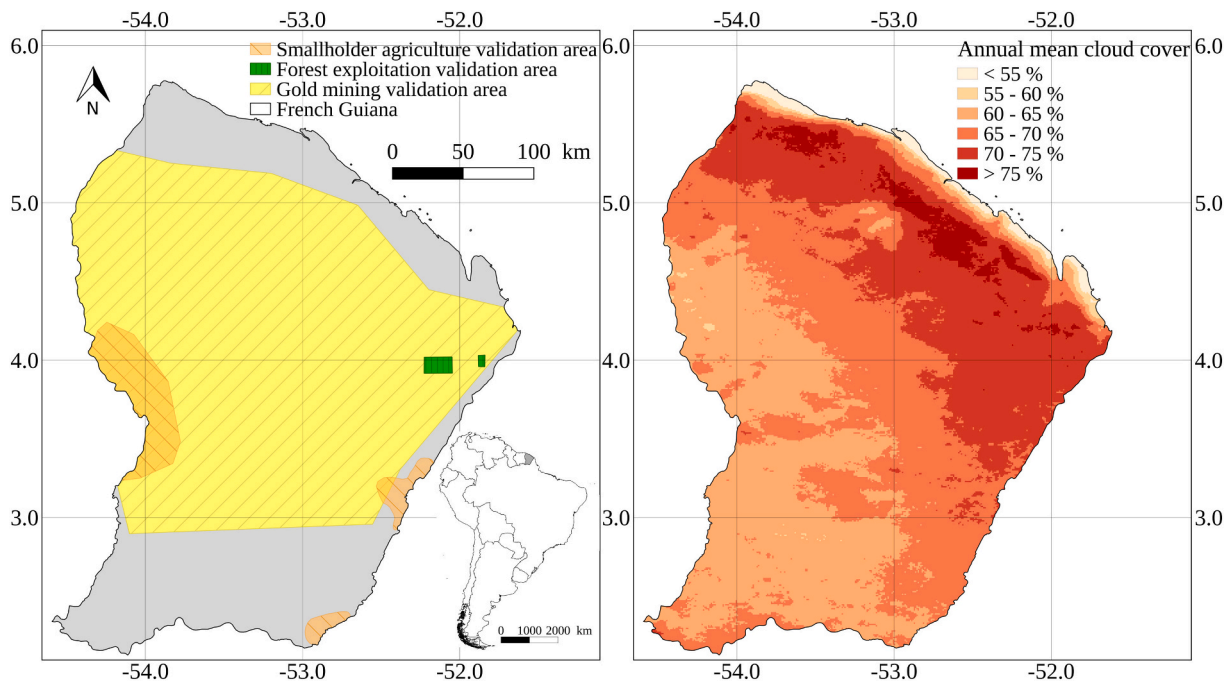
-54.0 -53.0 -52.0

6.0

5.0

4.0

3.0

Smallholder agriculture validation area
Forest exploitation validation area
Gold mining validation area
French Guiana

N

0 50 100 km

0 1000 2000 km

-54.0 -53.0 -52.0

-54.0 -53.0 -52.0

6.0

5.0

4.0

3.0

Annual mean cloud cover
< 55 %
55 - 60 %
60 - 65 %
65 - 70 %
70 - 75 %
> 75 %

6.0

5.0

4.0

3.0

-54.0 -53.0 -52.0